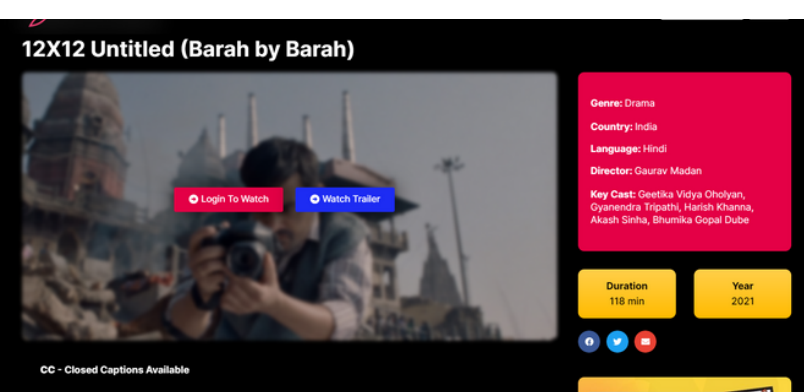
12X12 Untitled (Barah by Barah)

Login To Watch

Watch Trailer

Genre: Drama

Country: India

Language: Hindi

Director: Gaurav Madan

Key Cast: Geetika Vidya Oholyan, Gyanendra Tripathi, Harish Khanna, Akash Sinha, Bhumika Gopal Dube

Duration
118 min

Year
2021

CC - Closed Captions Available